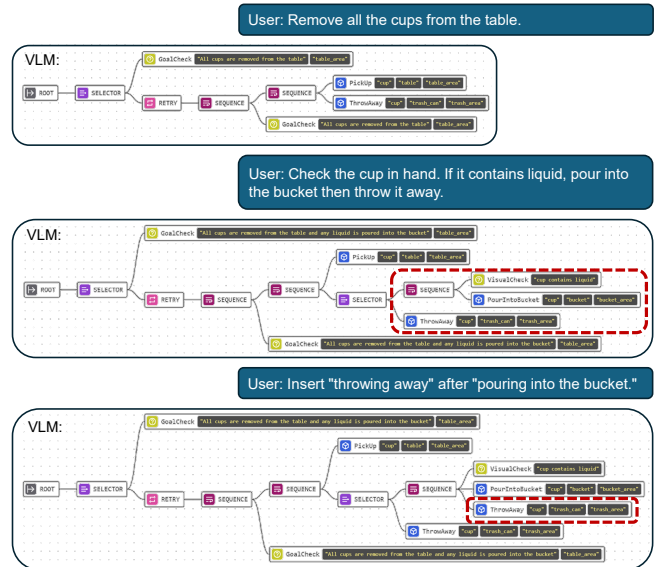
User: Remove all the cups from the table.

VLM:

ROOT

SELECTOR

GoalCheck "All cups are removed from the table" "table_area"

RETRY

SEQUENCE

SEQUENCE

PickUp "cup" "table" "table_area"

ThrowAway "cup" "trash_can" "trash_area"

GoalCheck "All cups are removed from the table" "table_area"

User: Check the cup in hand. If it contains liquid, pour into the bucket then throw it away.

VLM:

ROOT

SELECTOR

GoalCheck "All cups are removed from the table and any liquid is poured into the bucket" "table_area"

RETRY

SEQUENCE

SEQUENCE

PickUp "cup" "table" "table_area"

SELECTOR

SEQUENCE

VisualCheck "cup contains liquid"

PourIntoBucket "cup" "bucket" "bucket_area"

ThrowAway "cup" "trash_can" "trash_area"

GoalCheck "All cups are removed from the table and any liquid is poured into the bucket" "table_area"

User: Insert "throwing away" after "pouring into the bucket."

VLM:

ROOT

SELECTOR

GoalCheck "All cups are removed from the table and any liquid is poured into the bucket" "table_area"

RETRY

SEQUENCE

SEQUENCE

PickUp "cup" "table" "table_area"

SELECTOR

SEQUENCE

VisualCheck "cup contains liquid"

PourIntoBucket "cup" "bucket" "bucket_area"

ThrowAway "cup" "trash_can" "trash_area"

ThrowAway "cup" "trash_can" "trash_area"

GoalCheck "All cups are removed from the table and any liquid is poured into the bucket" "table_area"